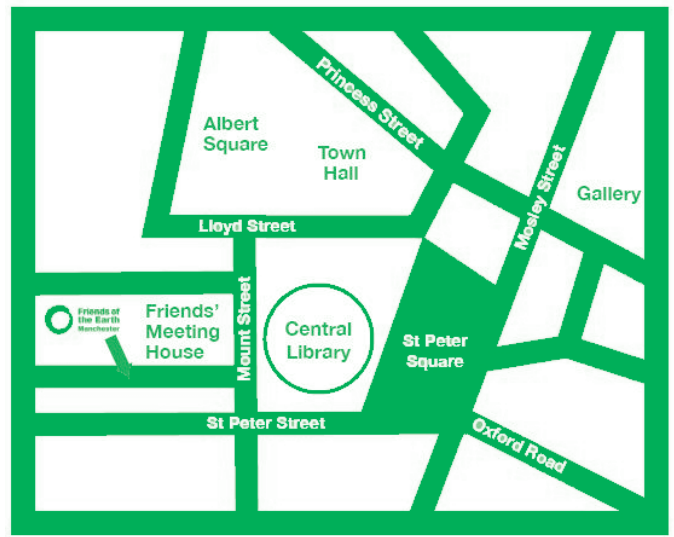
Princess Street

Albert Square

Town Hall

Mosley Street

Gallery

Lloyd Street

Friends of the Earth Manchester

Friends' Meeting House

Mount Street

Central Library

St Peter Square

St Peter Street

Oxford Road